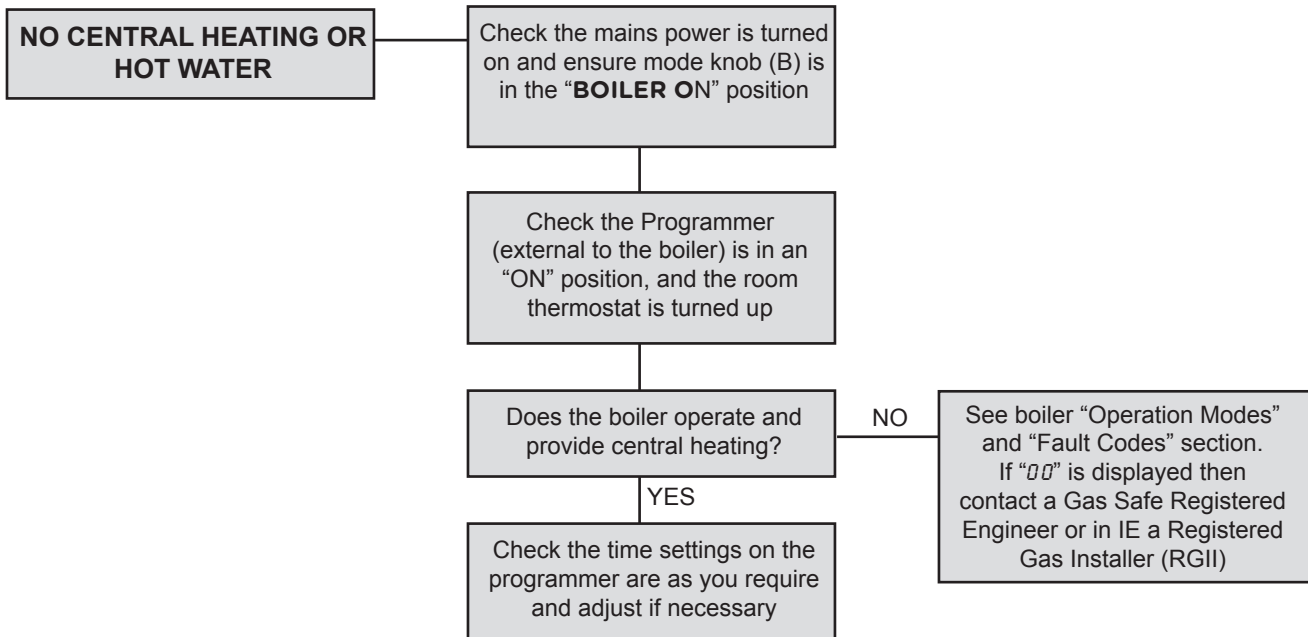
NO CENTRAL HEATING OR HOT WATER

Check the mains power is turned on and ensure mode knob (B) is in the “BOILER ON” position

Check the Programmer (external to the boiler) is in an “ON” position, and the room thermostat is turned up

Does the boiler operate and provide central heating?

NO

See boiler “Operation Modes” and “Fault Codes” section. If “00” is displayed then contact a Gas Safe Registered Engineer or in IE a Registered Gas Installer (RGII)

YES

Check the time settings on the programmer are as you require and adjust if necessary